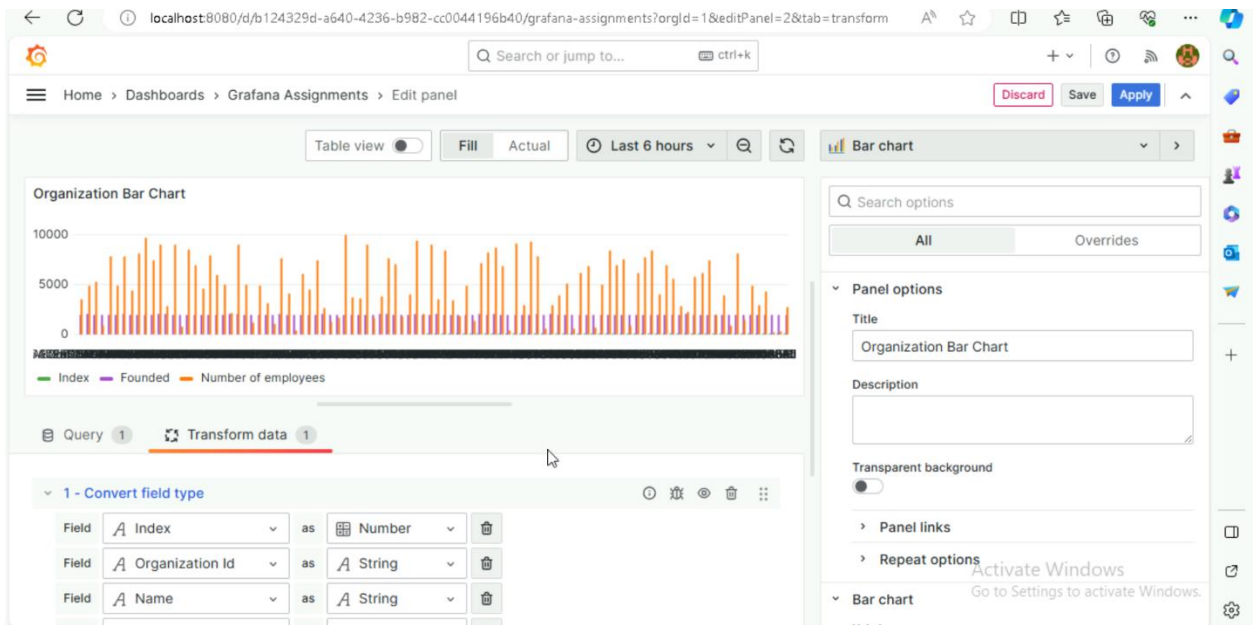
localhost:8080/d/b124329d-a640-4236-b982-cc0044196b40/grafana-assignments?orgId=1&editPanel=2&tab=transform

Search or jump to... ctrl+k

Home › Dashboards › Grafana Assignments › Edit panel

Discard Save Apply

Table view Fill Actual Last 6 hours

Bar chart

Organization Bar Chart

10000

5000

0

— Index — Founded — Number of employees

Query 1 Transform data 1

1 - Convert field type

| Field | Index | as | Number |
|---|---|---|---|
| Field | Organization Id | as | String |
| Field | Name | as | String |

Search options

All Overrides

Panel options

Title

Organization Bar Chart

Description

Transparent background

Panel links

Repeat options

Bar chart

Activate Windows
Go to Settings to activate Windows.